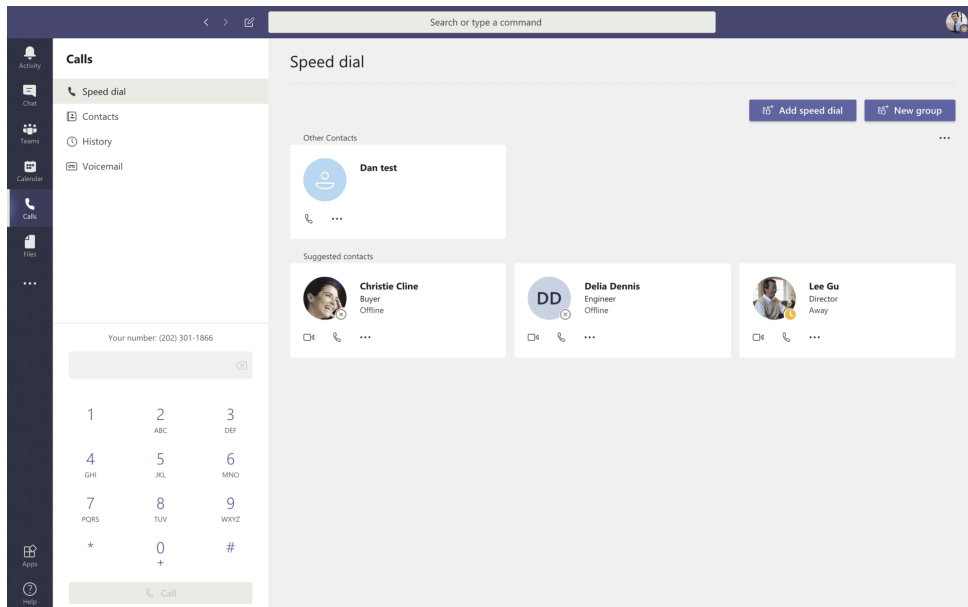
Search or type a command

Activity
Chat
Teams
Calendar
Calls
Files
...
Apps
Help

Calls

Speed dial
Contacts
History
Voicemail

Your number: (202) 301-1866

| 1 | 2 ABC | 3 DEF |
|---|---|---|
| 4 GHI | 5 JKL | 6 MNO |
| 7 PQRS | 8 TUV | 9 WXYZ |
| * | 0 + | # |

Call

Speed dial

Add speed dial
New group

Other Contacts

Dan test

Suggested contacts

Christie Cline
Buyer
Offline

DD
Delia Dennis
Engineer
Offline

Lee Gu
Director
Away